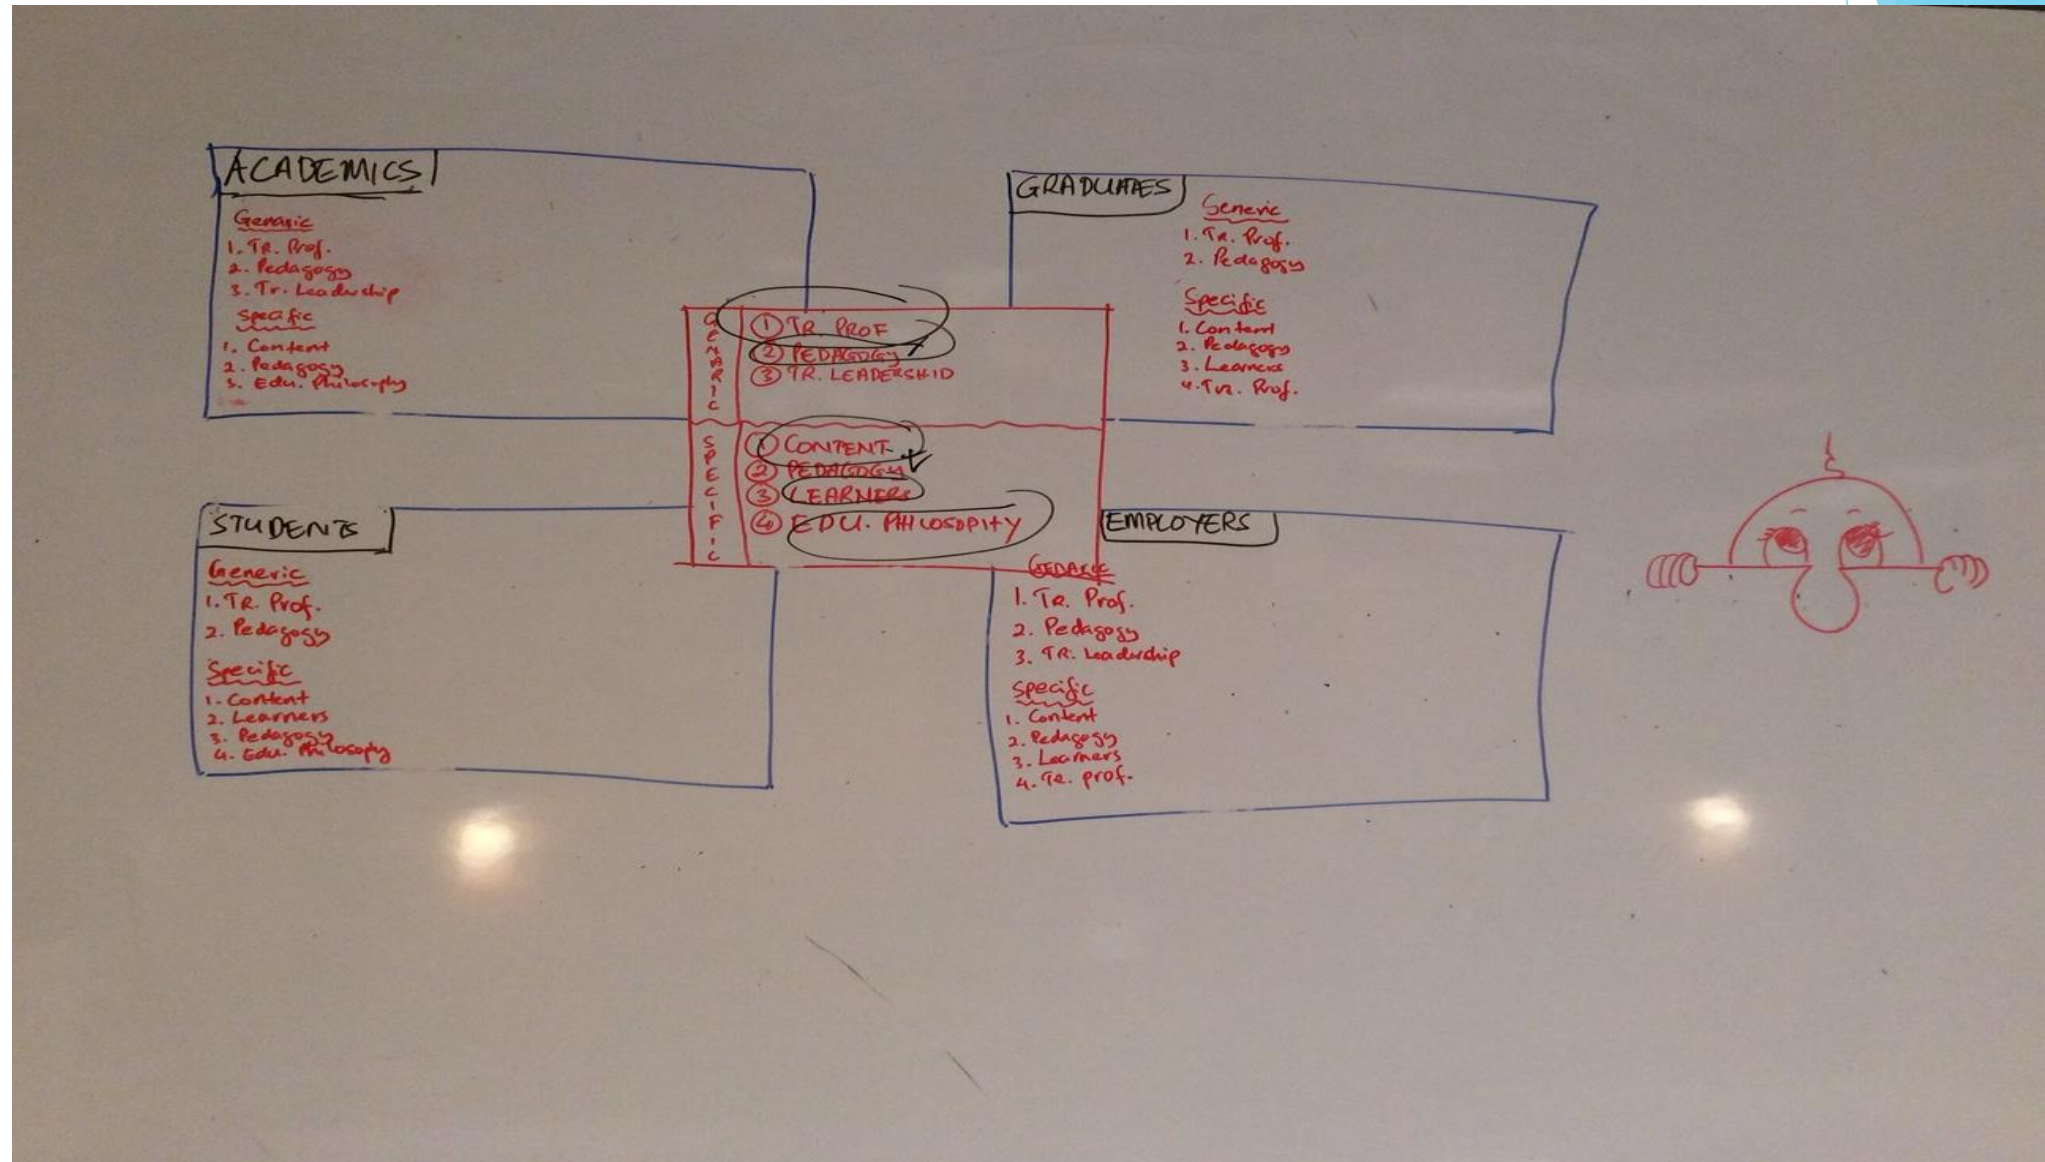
ACADEMICS

Generic
1. Tr. Prof.
2. Pedagogy
3. Tr. Leadership

Specific
1. Content
2. Pedagogy
3. Edu. Philosophy

GRADUATES

Generic
1. Tr. Prof.
2. Pedagogy

Specific
1. Content
2. Pedagogy
3. Learners
4. Tr. Prof.

GENERIC
① TR. PROF
② PEDAGOGY
③ TR. LEADERSHIP

SPECIFIC
① CONTENT
② PEDAGOGY
③ LEARNERS
④ EDU. PHILOSOPHY

STUDENTS

Generic
1. TR. Prof.
2. Pedagogy

Specific
1. Content
2. Learners
3. Pedagogy
4. Edu. Philosophy

EMPLOYERS

Generic
1. Tr. Prof.
2. Pedagogy
3. TR. Leadership

Specific
1. Content
2. Pedagogy
3. Learners
4. Tr. prof.